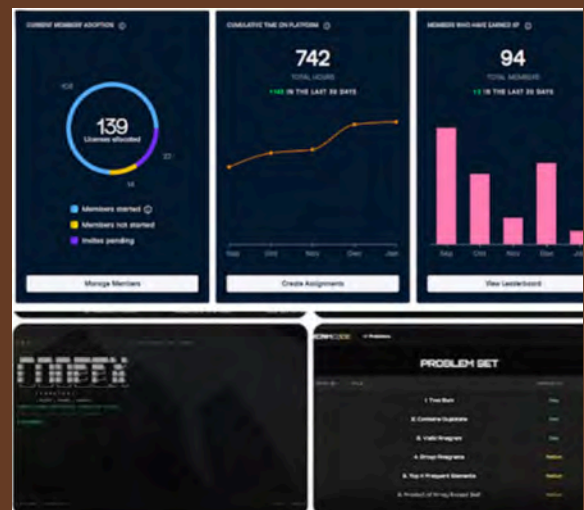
CURRENT MEMBERS ADOPTION

108

139
Licenses allocated

17

14

Members started

Members not started

Invites pending

Manage Members

CUMULATIVE TIME ON PLATFORM

742
TOTAL HOURS

+145 IN THE LAST 30 DAYS

Sep Oct Nov Dec Jan

Create Assignments

MEMBERS WHO HAVE EARNED XP

94
TOTAL MEMBERS

+13 IN THE LAST 30 DAYS

Sep Oct Nov Dec Jan

View Leaderboard

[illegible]

PROBLEM SET

1. Two Sum Easy
2. Contains Duplicate Easy
3. Valid Anagram Easy
4. Group Anagrams Medium
5. Top K Frequent Elements Medium
6. Product of Array Except Self Medium